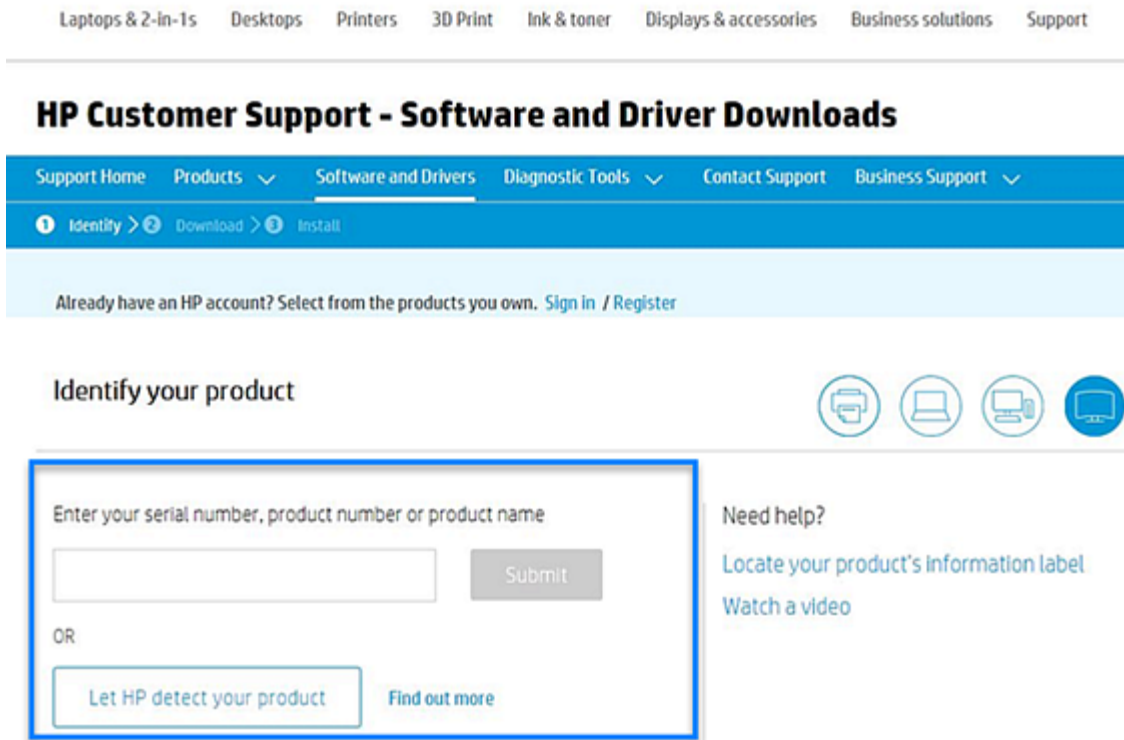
Laptops & 2-in-1s Desktops Printers 3D Print Ink & toner Displays & accessories Business solutions Support

HP Customer Support - Software and Driver Downloads

Support Home Products Software and Drivers Diagnostic Tools Contact Support Business Support

1 Identify > 2 Download > 3 Install

Already have an HP account? Select from the products you own. Sign in / Register

Identify your product

Enter your serial number, product number or product name

Submit

OR

Let HP detect your product

Find out more

Need help?

Locate your product's information label

Watch a video